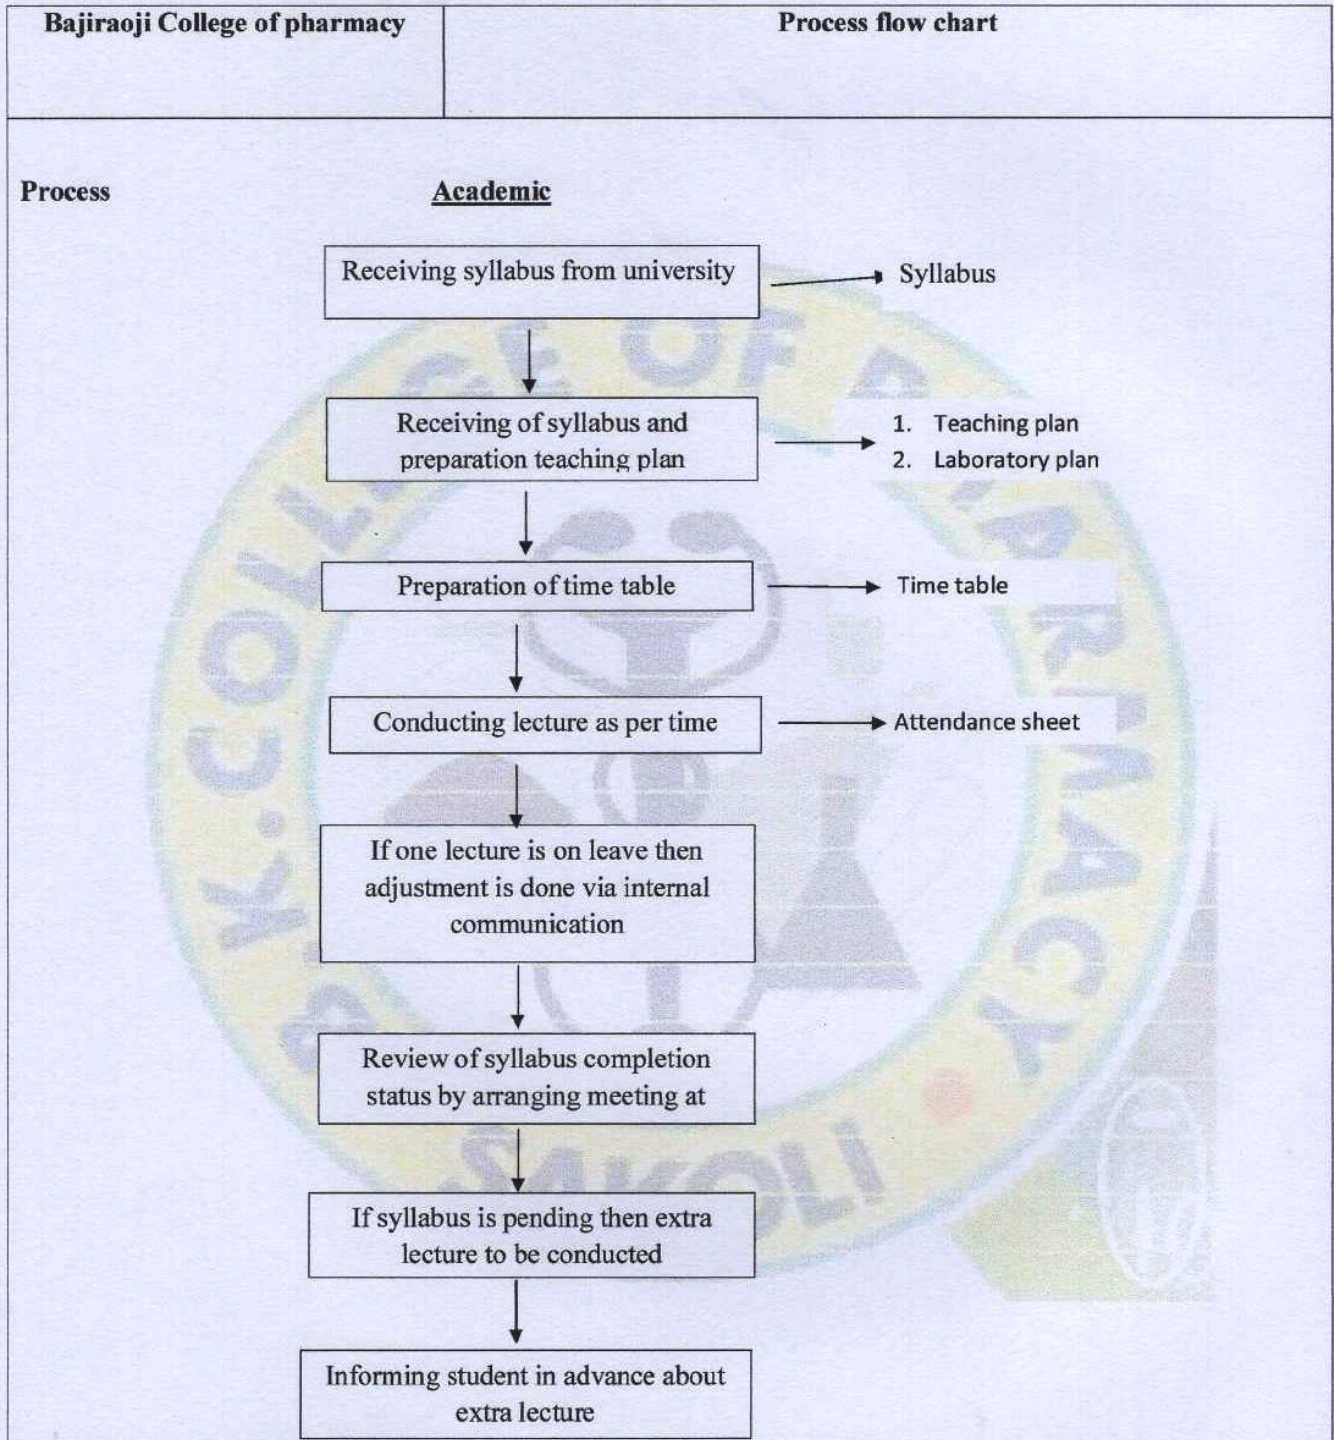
| Bajiraoji College of pharmacy | Process flow chart |
|---|---|

Process

Academic

Receiving syllabus from university

Syllabus

Receiving of syllabus and preparation teaching plan

1. Teaching plan
2. Laboratory plan

Preparation of time table

Time table

Conducting lecture as per time

Attendance sheet

If one lecture is on leave then adjustment is done via internal communication

Review of syllabus completion status by arranging meeting at

If syllabus is pending then extra lecture to be conducted

Informing student in advance about extra lecture

K. COLLEGE OF PHARMACY SAKOLI